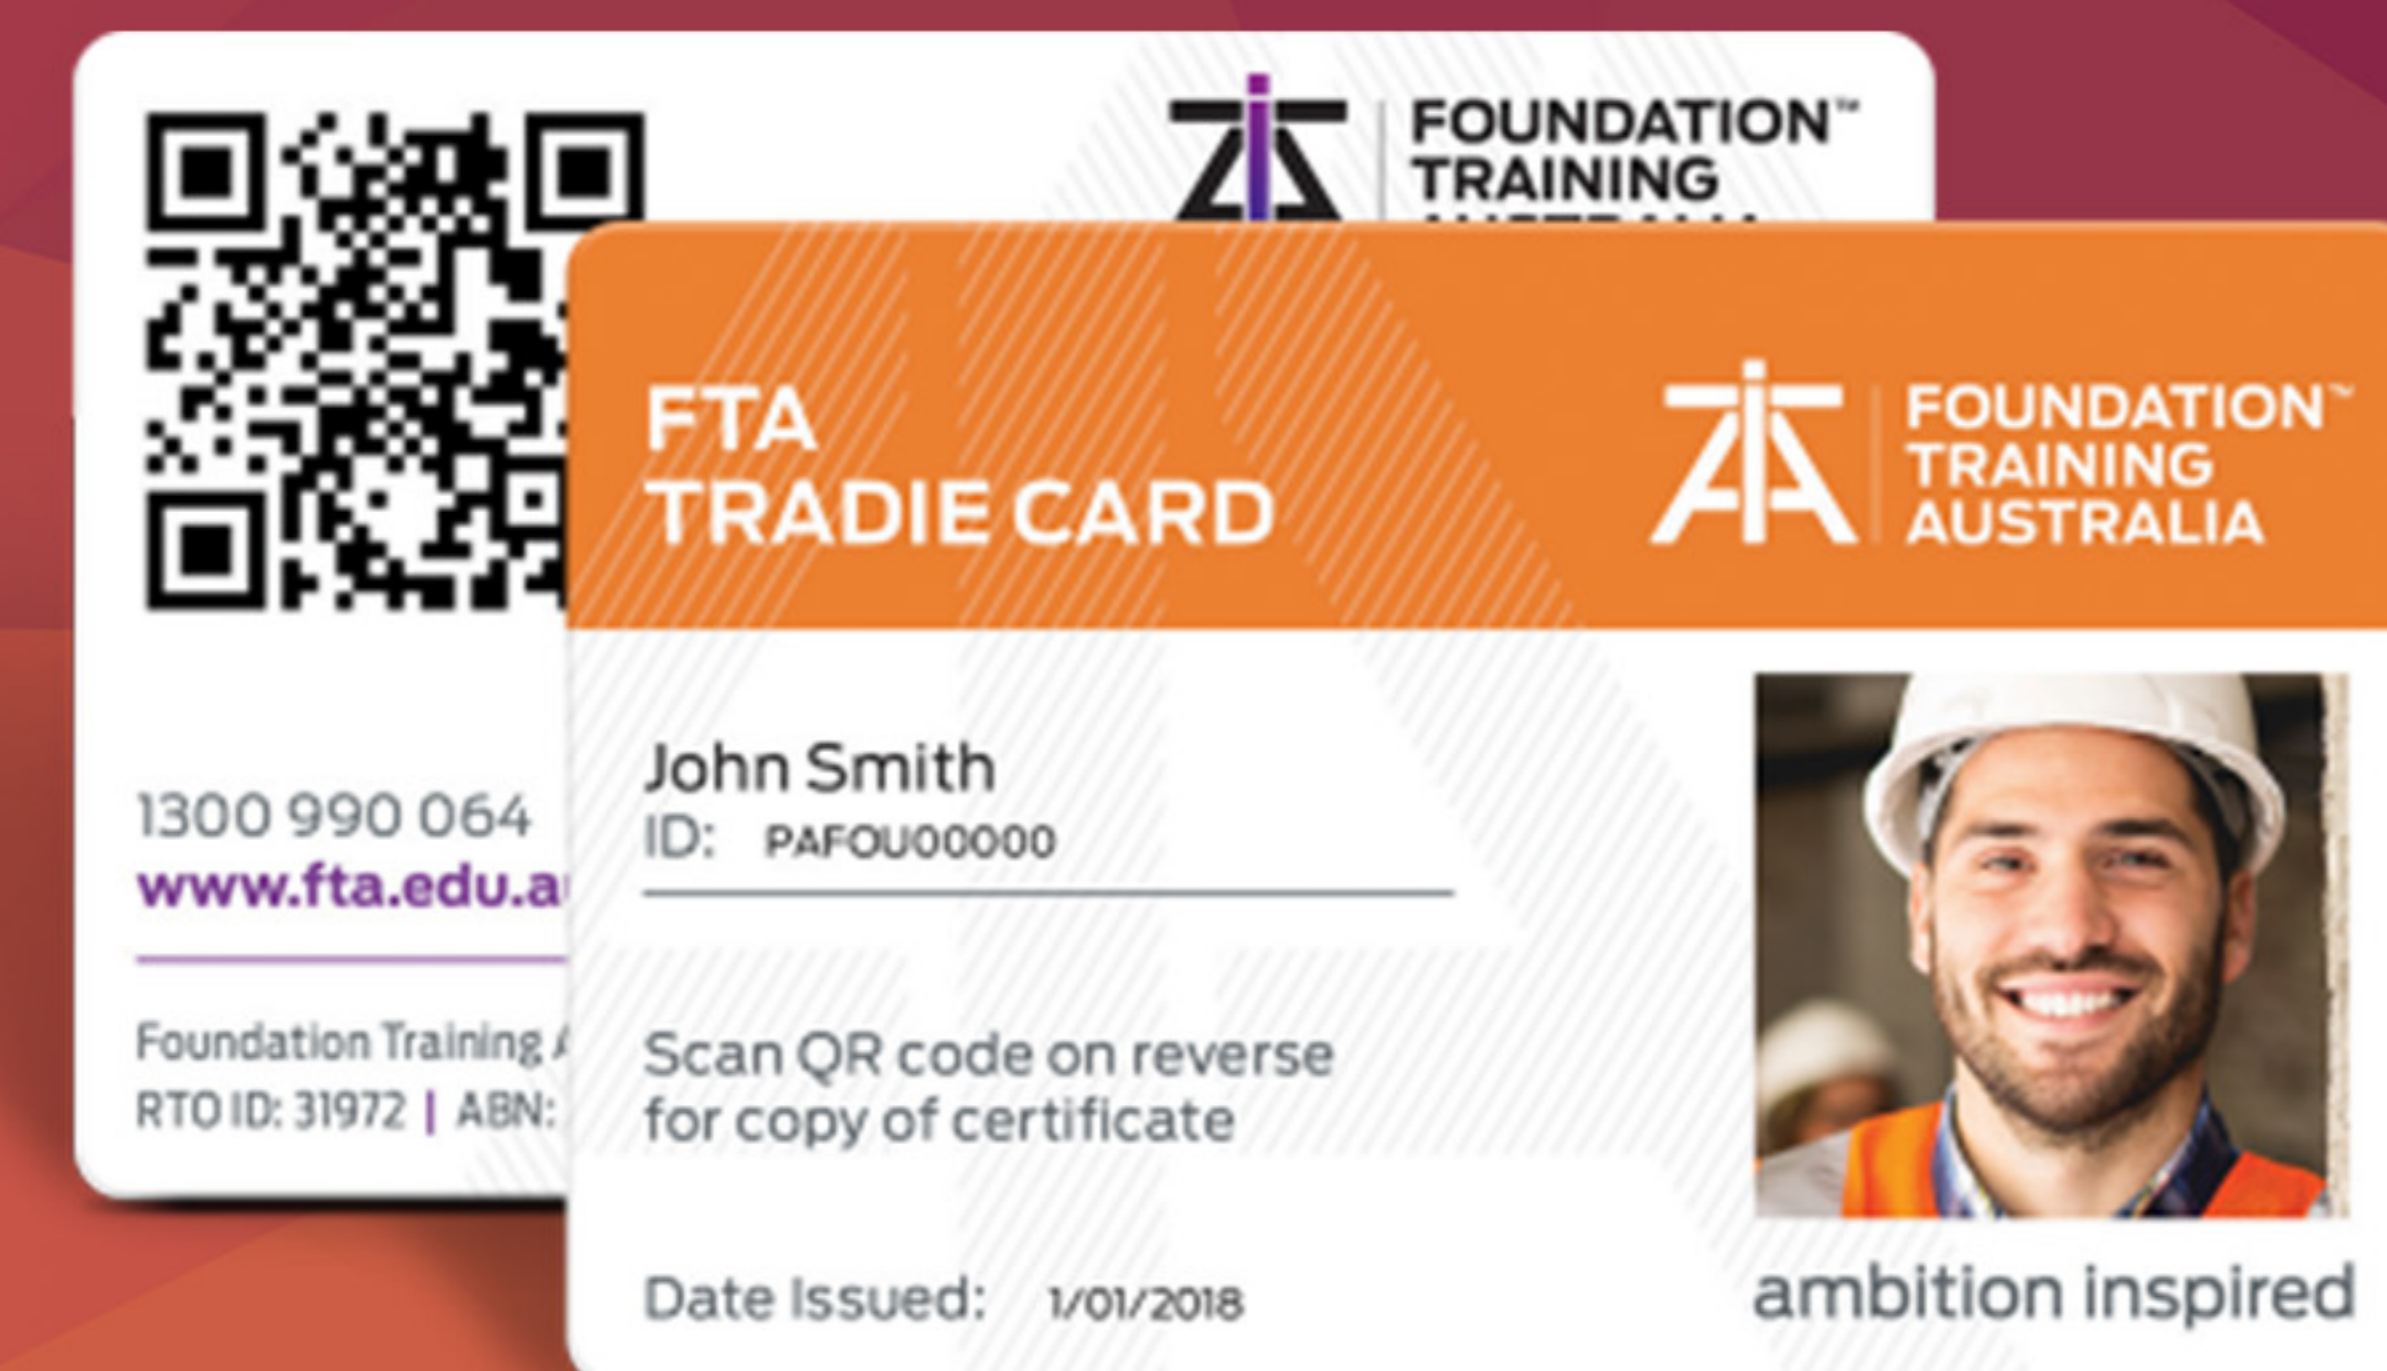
FOUNDATION™
TRAINING
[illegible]

1300 990 064
www.fta.edu.a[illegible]

Foundation Training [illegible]
RTO ID: 31972 | ABN: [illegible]

FTA
TRADIE CARD

FOUNDATION™
TRAINING
AUSTRALIA

John Smith
ID: PAFOU00000

Scan QR code on reverse for copy of certificate

Date Issued: 1/01/2018

ambition inspired